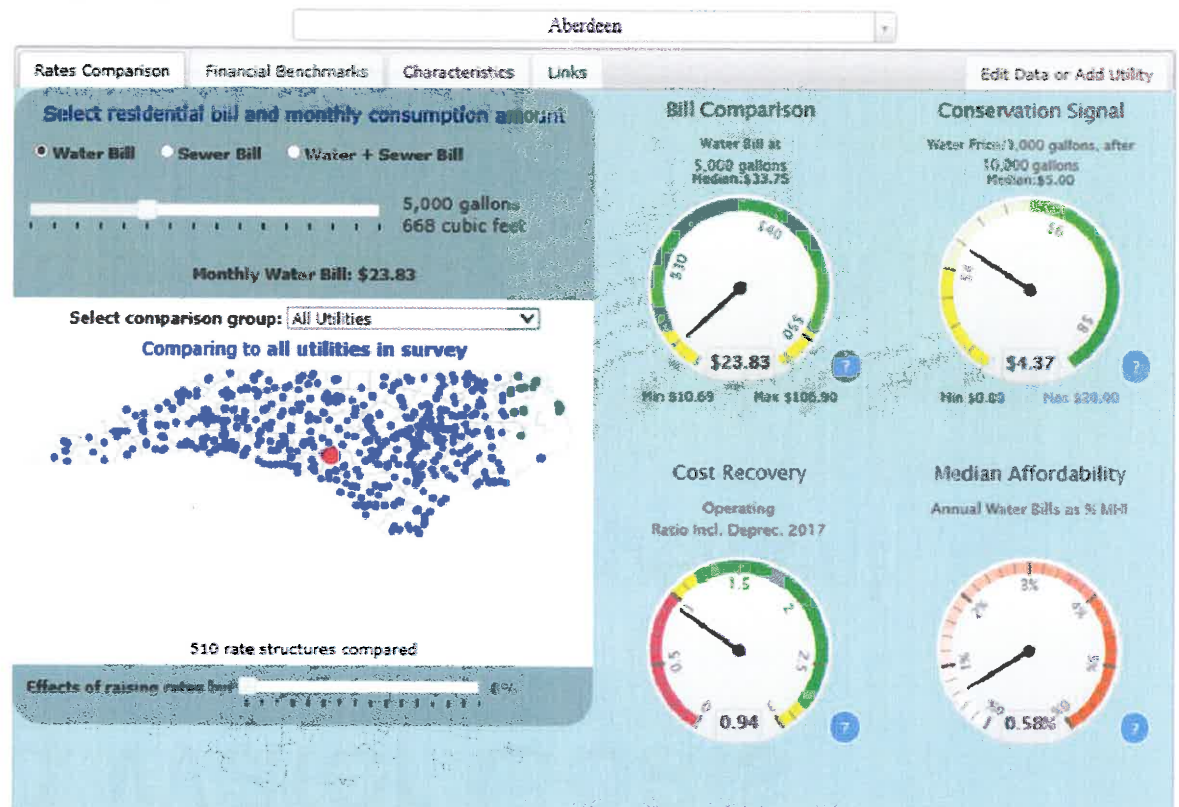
Aberdeen

Rates Comparison | Financial Benchmarks | Characteristics | Links | Edit Data or Add Utility

Select residential bill and monthly consumption amount

Water Bill   Sewer Bill   Water + Sewer Bill

5,000 gallons
668 cubic feet

Monthly Water Bill: $23.83

Select comparison group: All Utilities

Comparing to all utilities in survey

510 rate structures compared

Effects of raising rates by: 0%

Bill Comparison

Water Bill at 5,000 gallons
Median:$33.75

$30 $40 $50

$23.83

?

Min $10.69   Max $106.90

Conservation Signal

Water Price/1,000 gallons, after 10,000 gallons
Median:$5.00

$4 $6 $8

$4.37

?

Min $0.83   Max $20.00

Cost Recovery

Operating Ratio Incl. Deprec. 2017

0.5 1 1.5 2 2.5

0.94

?

Median Affordability

Annual Water Bills as % MHI

1% 2% 3% 4% 5%

0.58%

?